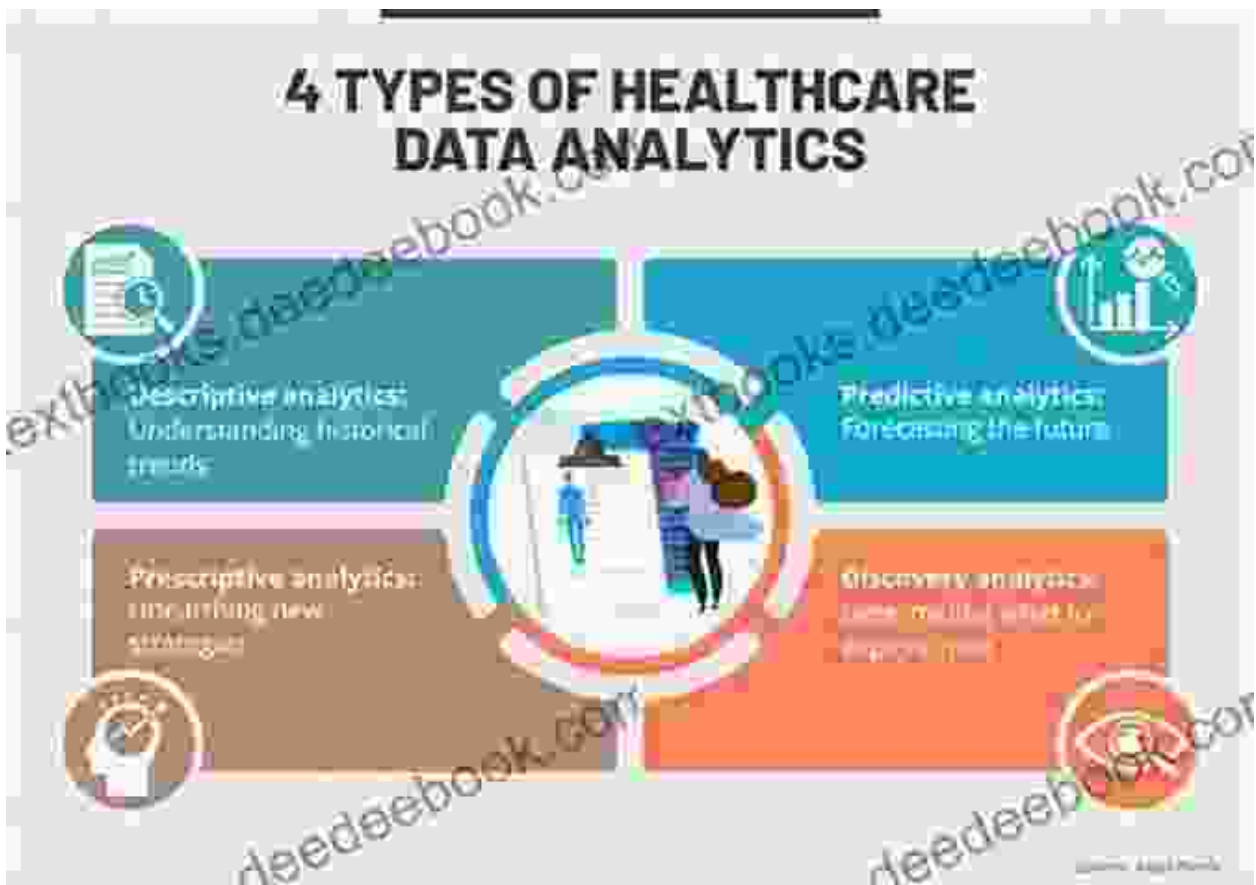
4 TYPES OF HEALTHCARE DATA ANALYTICS

Descriptive analytics: Understanding historical trends

Predictive analytics: Forecasting the future

Prescriptive analytics: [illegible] new strategies

Discovery analytics: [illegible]

textbooks.deedeebook.com
textbooks.deedeebook.com
deedeebook.com
deedeebook.com

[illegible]